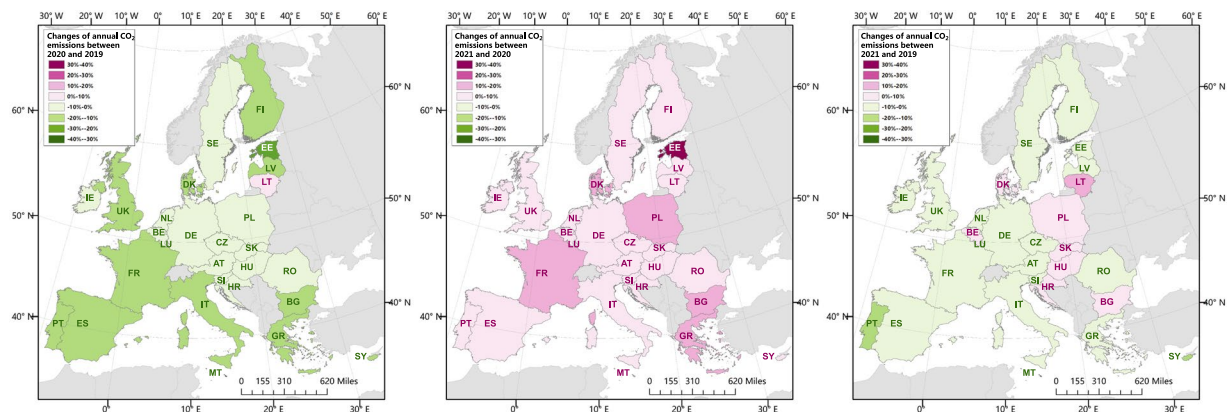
30° W 20° W 10° W 0° 10° E 20° E 30° E 40° E 50° E 60° E

Changes of annual $CO_2$ emissions between 2020 and 2019

30%–40%
20%–30%
10%–20%
0%–10%
-10%–0%
-20%–-10%
-30%–-20%
-40%–-30%

60° N 50° N 40° N 60° N 50° N 40° N

FI SE EE LV LT DK IE UK NL PL BE DE LU CZ SK FR AT HU RO SI HR IT BG PT ES GR SY MT

0 155 310 620 Miles

0° 10° E 20° E 30° E

30° W 20° W 10° W 0° 10° E 20° E 30° E 40° E 50° E 60° E

Changes of annual $CO_2$ emissions between 2021 and 2020

30%–40%
20%–30%
10%–20%
0%–10%
-10%–0%
-20%–-10%
-30%–-20%
-40%–-30%

60° N 50° N 40° N 60° N 50° N 40° N

FI SE EE LV LT DK IE UK NL PL BE DE LU CZ SK FR AT HU RO SI HR IT BG PT ES GR SY MT

0 155 310 620 Miles

0° 10° E 20° E 30° E

30° W 20° W 10° W 0° 10° E 20° E 30° E 40° E 50° E 60° E

Changes of annual $CO_2$ emissions between 2021 and 2019

30%–40%
20%–30%
10%–20%
0%–10%
-10%–0%
-20%–-10%
-30%–-20%
-40%–-30%

60° N 50° N 40° N 60° N 50° N 40° N

FI SE EE LV LT DK IE UK NL PL BE DE LU CZ SK FR AT HU RO SI HR IT BG PT ES GR SY MT

0 155 310 620 Miles

0° 10° E 20° E 30° E